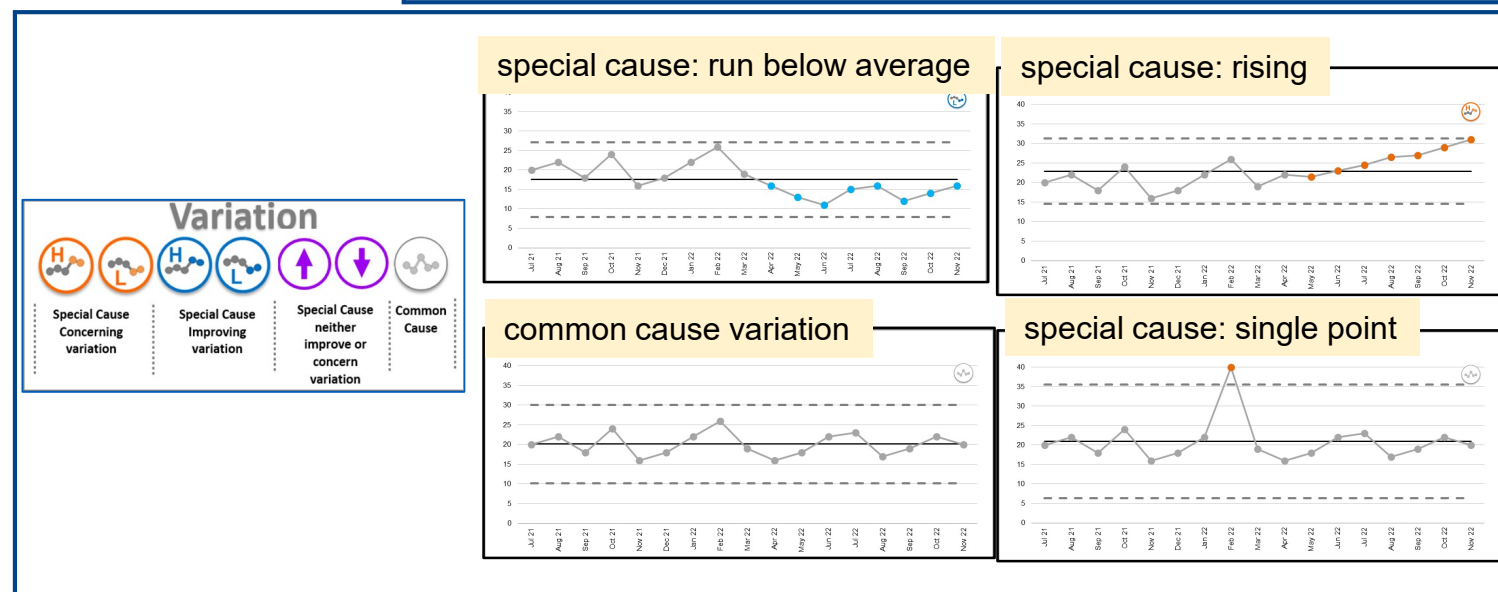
Variation

H L H L

Special Cause Concerning variation

Special Cause Improving variation

Special Cause neither improve or concern variation

Common Cause

special cause: run below average

30 25 20 15 10 5 0

Jul 21 Aug 21 Sep 21 Oct 21 Nov 21 Dec 21 Jan 22 Feb 22 Mar 22 Apr 22 May 22 Jun 22 Jul 22 Aug 22 Sep 22 Oct 22 Nov 22

special cause: rising

H

40 35 30 25 20 15 10 5 0

Jul 21 Aug 21 Sep 21 Oct 21 Nov 21 Dec 21 Jan 22 Feb 22 Mar 22 Apr 22 May 22 Jun 22 Jul 22 Aug 22 Sep 22 Oct 22 Nov 22

common cause variation

40 35 30 25 20 15 10 5 0

Jul 21 Aug 21 Sep 21 Oct 21 Nov 21 Dec 21 Jan 22 Feb 22 Mar 22 Apr 22 May 22 Jun 22 Jul 22 Aug 22 Sep 22 Oct 22 Nov 22

special cause: single point

40 35 30 25 20 15 10 5 0

Jul 21 Aug 21 Sep 21 Oct 21 Nov 21 Dec 21 Jan 22 Feb 22 Mar 22 Apr 22 May 22 Jun 22 Jul 22 Aug 22 Sep 22 Oct 22 Nov 22